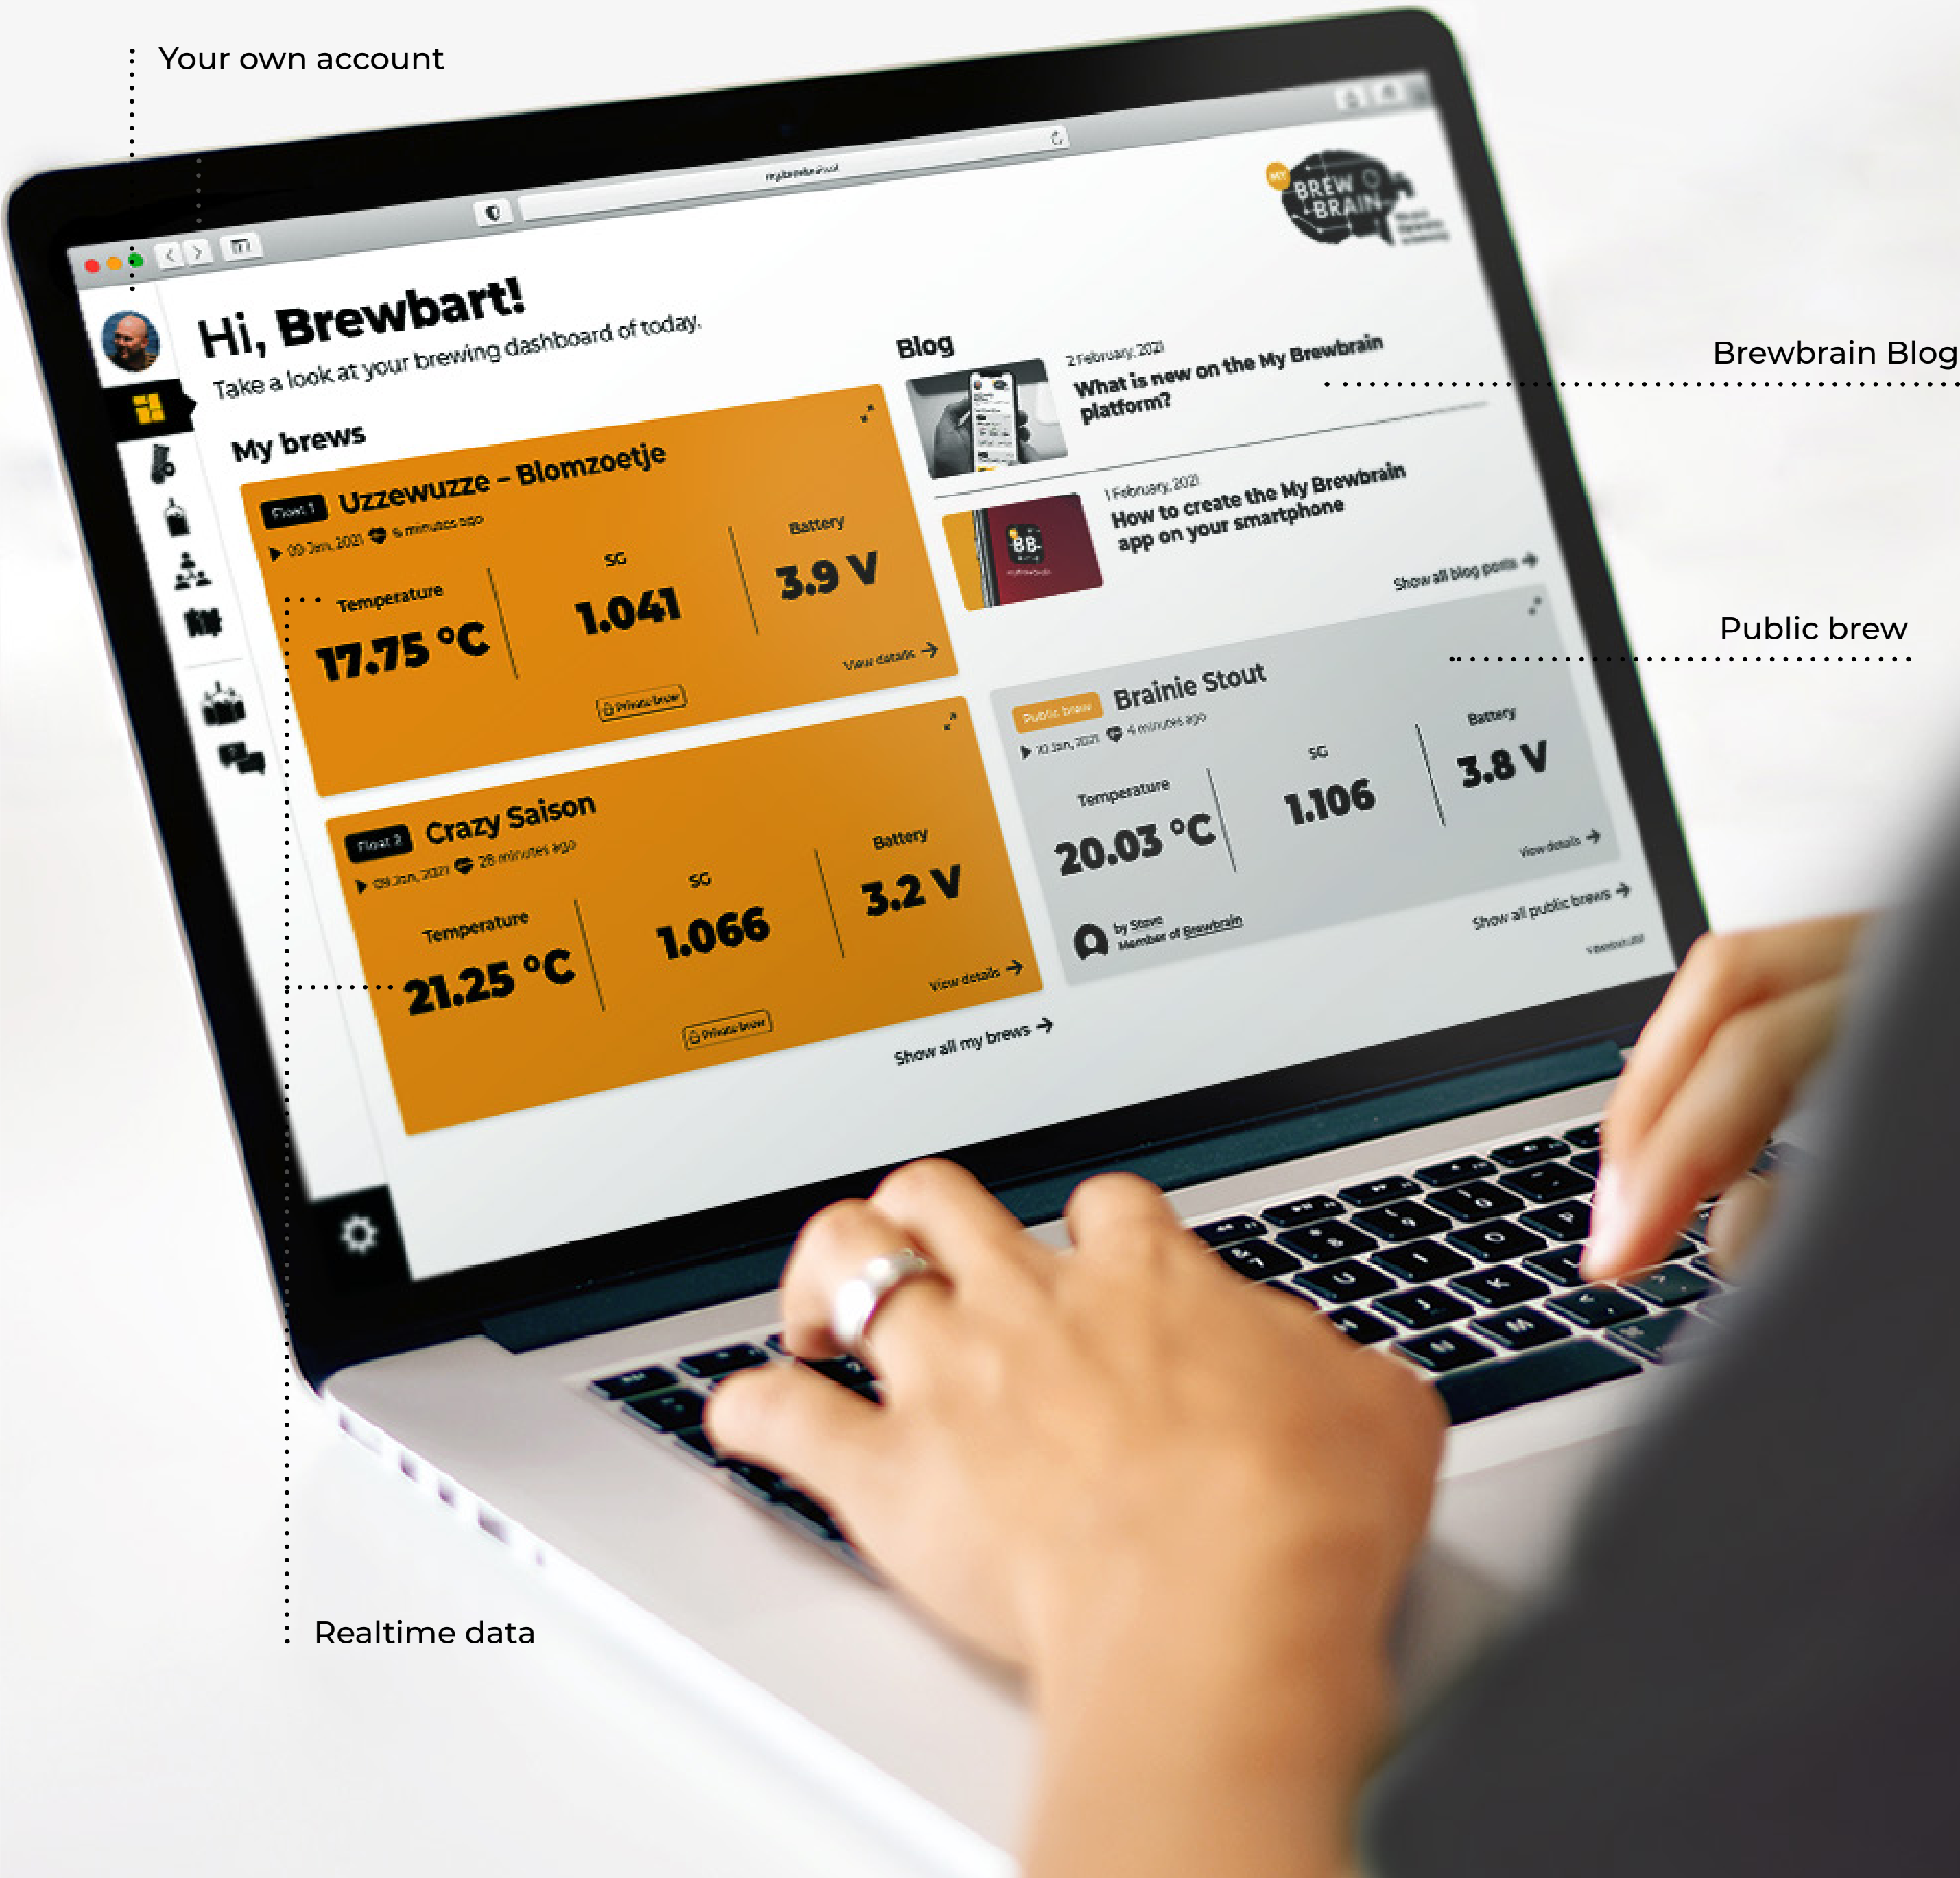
Your own account

Brewbrain Blog

Public brew

Realtime data

my.brewbrain.nl

MY BREW BRAIN

Hi, Brewbart!

Take a look at your brewing dashboard of today.

My brews

Float 1 Uzzewuzze - Blomzoetje

09 Jan, 2021 6 minutes ago

Temperature 17.75 °C

SG 1.041

Battery 3.9 V

View details

Private brew

Float 2 Crazy Saison

09 Jan, 2021 28 minutes ago

Temperature 21.25 °C

SG 1.066

Battery 3.2 V

View details

Private brew

Show all my brews

Blog

2 February, 2021 What is new on the My Brewbrain platform?

1 February, 2021 How to create the My Brewbrain app on your smartphone

Show all blog posts

Public brew Brainie Stout

10 Jan, 2021 4 minutes ago

Temperature 20.03 °C

SG 1.106

Battery 3.8 V

View details

by Steve Member of Brewbrain

Show all public brews